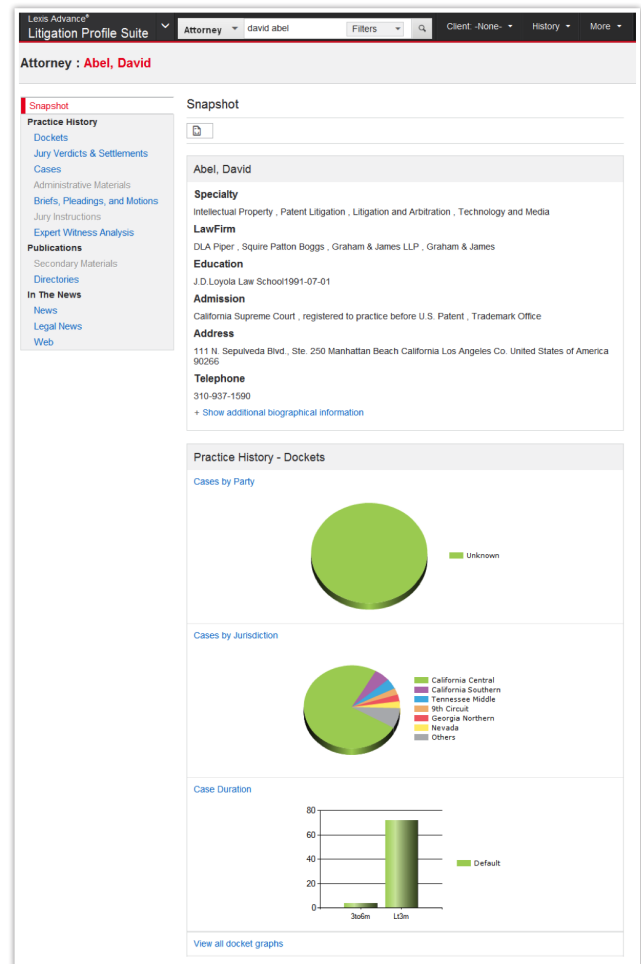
Lexis Advance®
Litigation Profile Suite

Attorney | david abel | Filters

Client: -None- | History | More

Attorney : Abel, David

Snapshot
Practice History
Dockets
Jury Verdicts & Settlements
Cases
Administrative Materials
Briefs, Pleadings, and Motions
Jury Instructions
Expert Witness Analysis
Publications
Secondary Materials
Directories
In The News
News
Legal News
Web

Snapshot

Abel, David

Specialty
Intellectual Property , Patent Litigation , Litigation and Arbitration , Technology and Media

LawFirm
DLA Piper , Squire Patton Boggs , Graham & James LLP , Graham & James

Education
J.D.Loyola Law School1991-07-01

Admission
California Supreme Court , registered to practice before U.S. Patent , Trademark Office

Address
111 N. Sepulveda Blvd., Ste. 250 Manhattan Beach California Los Angeles Co. United States of America 90266

Telephone
310-937-1590

+ Show additional biographical information

Practice History - Dockets

Cases by Party

Unknown

Cases by Jurisdiction

California Central
California Southern
Tennessee Middle
9th Circuit
Georgia Northern
Nevada
Others

Case Duration

80
60
40
20
0

3to6m
Lt3m

Default

View all docket graphs